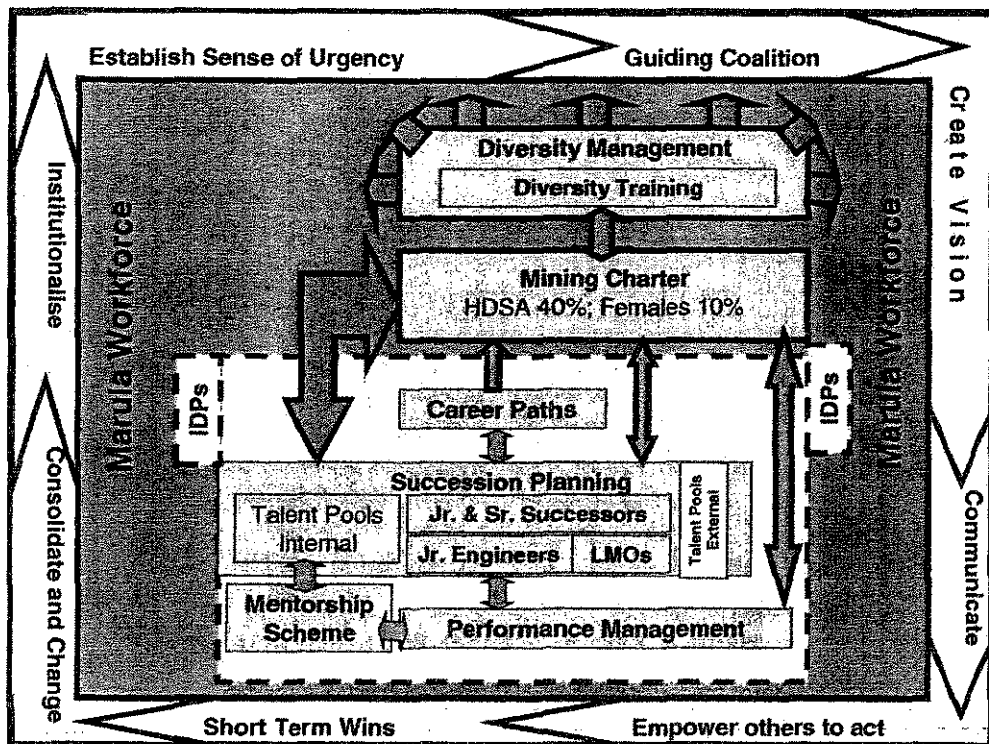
Establish Sense of Urgency

Guiding Coalition

Create Vision

Communicate

Empower others to act

Short Term Wins

Consolidate and Change

Institutionalise

Marula Workforce

Marula Workforce

Diversity Management

Diversity Training

Mining Charter
HDSA 40%; Females 10%

IDPs

IDPs

Career Paths

Succession Planning

Talent Pools Internal

Jr. & Sr. Successors

Jr. Engineers

LMOs

Talent Pools External

Mentorship Scheme

Performance Management